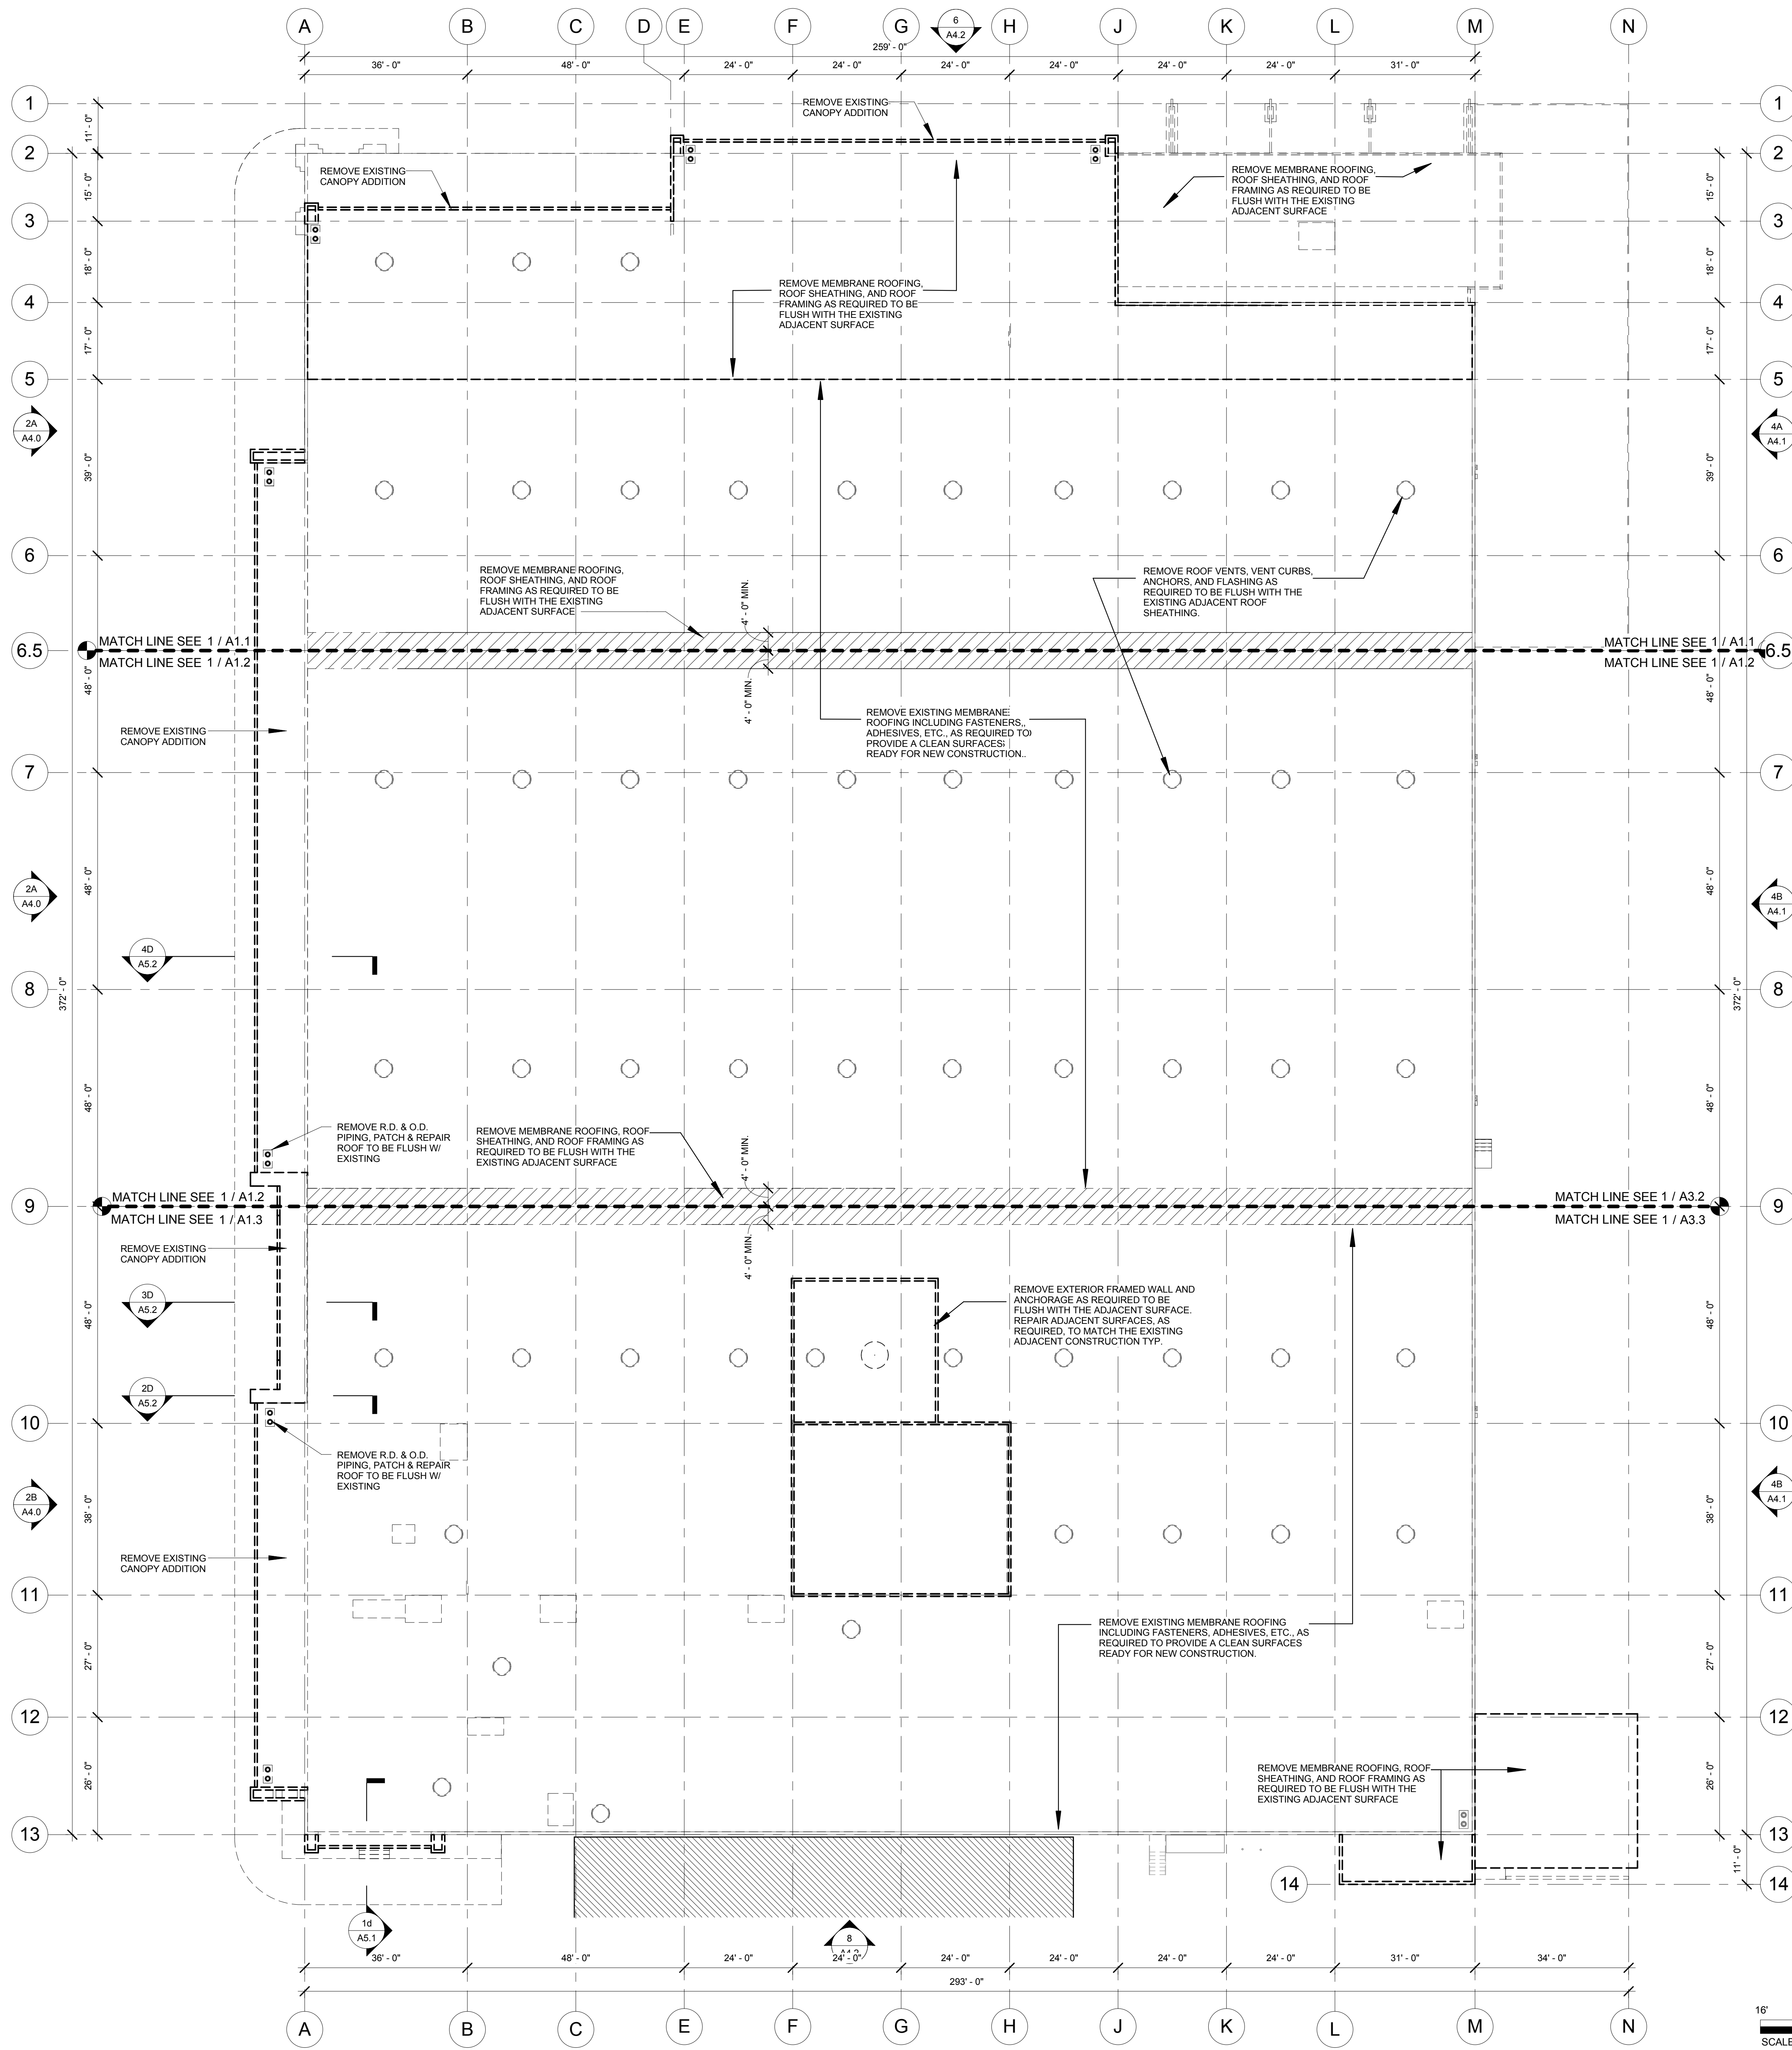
A B C D E F G H J K L M N

6
A4.2

259' - 0"

36' - 0" 48' - 0" 24' - 0" 24' - 0" 24' - 0" 24' - 0" 24' - 0" 24' - 0" 31' - 0"

1 2 3 4 5 6 6.5 7 8 9 10 11 12 13 14

11' - 0" 15' - 0" 18' - 0" 17' - 0" 39' - 0" 48' - 0" 48' - 0" 48' - 0" 48' - 0" 38' - 0" 27' - 0" 26' - 0" 11' - 0"

372' - 0"

2A
A4.0

4A
A4.1

2A
A4.0

4B
A4.1

4D
A5.2

3D
A5.2

2D
A5.2

2B
A4.0

4B
A4.1

REMOVE EXISTING CANOPY ADDITION

REMOVE EXISTING CANOPY ADDITION

REMOVE MEMBRANE ROOFING, ROOF SHEATHING, AND ROOF FRAMING AS REQUIRED TO BE FLUSH WITH THE EXISTING ADJACENT SURFACE

REMOVE MEMBRANE ROOFING, ROOF SHEATHING, AND ROOF FRAMING AS REQUIRED TO BE FLUSH WITH THE EXISTING ADJACENT SURFACE

REMOVE MEMBRANE ROOFING, ROOF SHEATHING, AND ROOF FRAMING AS REQUIRED TO BE FLUSH WITH THE EXISTING ADJACENT SURFACE

REMOVE ROOF VENTS, VENT CURBS, ANCHORS, AND FLASHING AS REQUIRED TO BE FLUSH WITH THE EXISTING ADJACENT ROOF SHEATHING.

4' - 0" MIN.

MATCH LINE SEE 1 / A1.1
MATCH LINE SEE 1 / A1.2

MATCH LINE SEE 1 / A1.1
MATCH LINE SEE 1 / A1.2

4' - 0" MIN.

REMOVE EXISTING CANOPY ADDITION

REMOVE EXISTING MEMBRANE ROOFING INCLUDING FASTENERS, ADHESIVES, ETC., AS REQUIRED TO PROVIDE A CLEAN SURFACES READY FOR NEW CONSTRUCTION.

REMOVE R.D. & O.D. PIPING, PATCH & REPAIR ROOF TO BE FLUSH W/ EXISTING

REMOVE MEMBRANE ROOFING, ROOF SHEATHING, AND ROOF FRAMING AS REQUIRED TO BE FLUSH WITH THE EXISTING ADJACENT SURFACE

4' - 0" MIN.

MATCH LINE SEE 1 / A1.2
MATCH LINE SEE 1 / A1.3

MATCH LINE SEE 1 / A3.2
MATCH LINE SEE 1 / A3.3

4' - 0" MIN.

REMOVE EXISTING CANOPY ADDITION

REMOVE EXTERIOR FRAMED WALL AND ANCHORAGE AS REQUIRED TO BE FLUSH WITH THE ADJACENT SURFACE. REPAIR ADJACENT SURFACES, AS REQUIRED, TO MATCH THE EXISTING ADJACENT CONSTRUCTION TYP.

REMOVE R.D. & O.D. PIPING, PATCH & REPAIR ROOF TO BE FLUSH W/ EXISTING

REMOVE EXISTING CANOPY ADDITION

REMOVE EXISTING MEMBRANE ROOFING INCLUDING FASTENERS, ADHESIVES, ETC., AS REQUIRED TO PROVIDE A CLEAN SURFACES READY FOR NEW CONSTRUCTION.

REMOVE MEMBRANE ROOFING, ROOF SHEATHING, AND ROOF FRAMING AS REQUIRED TO BE FLUSH WITH THE EXISTING ADJACENT SURFACE

1d
A5.1

8
A4.2

36' - 0" 48' - 0" 24' - 0" 24' - 0" 24' - 0" 24' - 0" 24' - 0" 24' - 0" 31' - 0" 34' - 0"

293' - 0"

A B C E F G H J K L M N

16'
SCALE